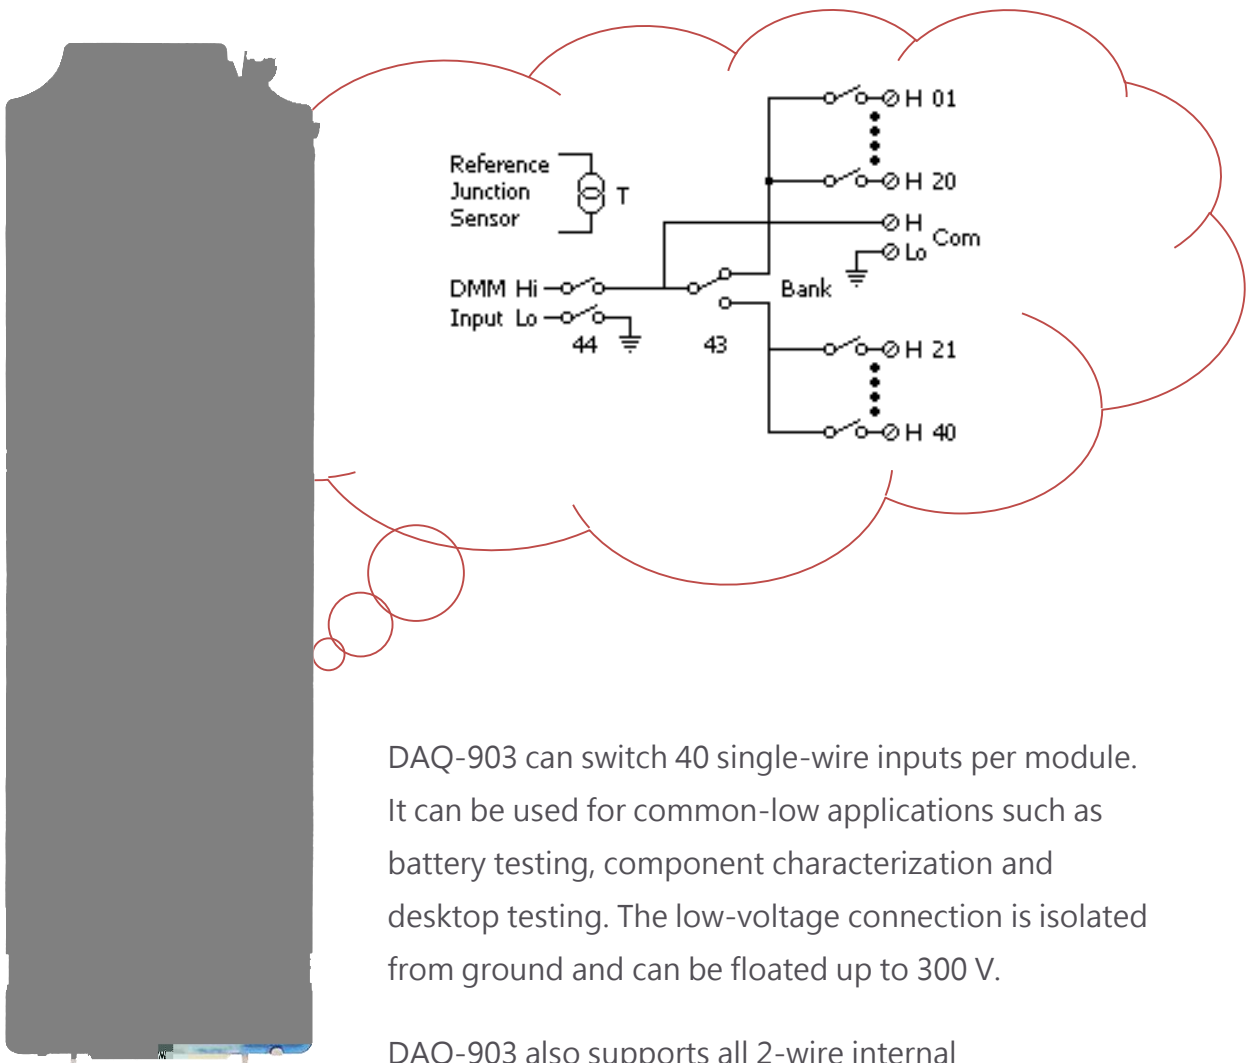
Reference
Junction
Sensor

T

H 01

H 20

H
Com
Lo

DMM Hi
Input Lo

44

43

Bank

H 21

H 40

DAQ-903 can switch 40 single-wire inputs per module. It can be used for common-low applications such as battery testing, component characterization and desktop testing. The low-voltage connection is isolated from ground and can be floated up to 300 V.

DAQ-903 also supports all 2-wire internal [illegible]